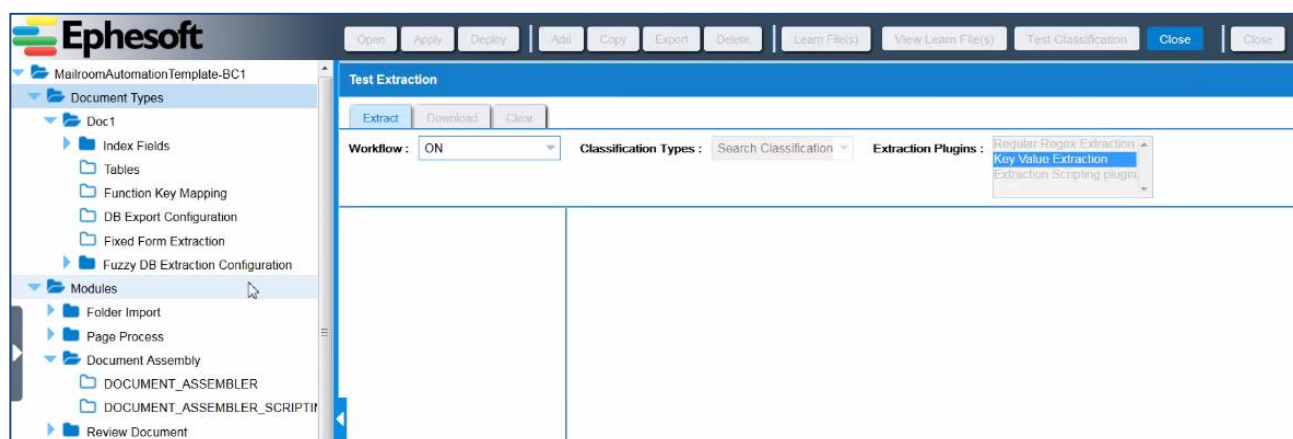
Ephesoft

Open Apply Deploy Add Copy Export Delete Learn File(s) View Learn File(s) Test Classification Close Close

MailroomAutomationTemplate-BC1
Document Types
Doc1
Index Fields
Tables
Function Key Mapping
DB Export Configuration
Fixed Form Extraction
Fuzzy DB Extraction Configuration
Modules
Folder Import
Page Process
Document Assembly
DOCUMENT_ASSEMBLER
DOCUMENT_ASSEMBLER_SCRIPTI
Review Document

Test Extraction

Extract Download Clear

Workflow : ON

Classification Types : Search Classification

Extraction Plugins : Regular Regex Extraction
Key Value Extraction
Extraction Scripting plugin